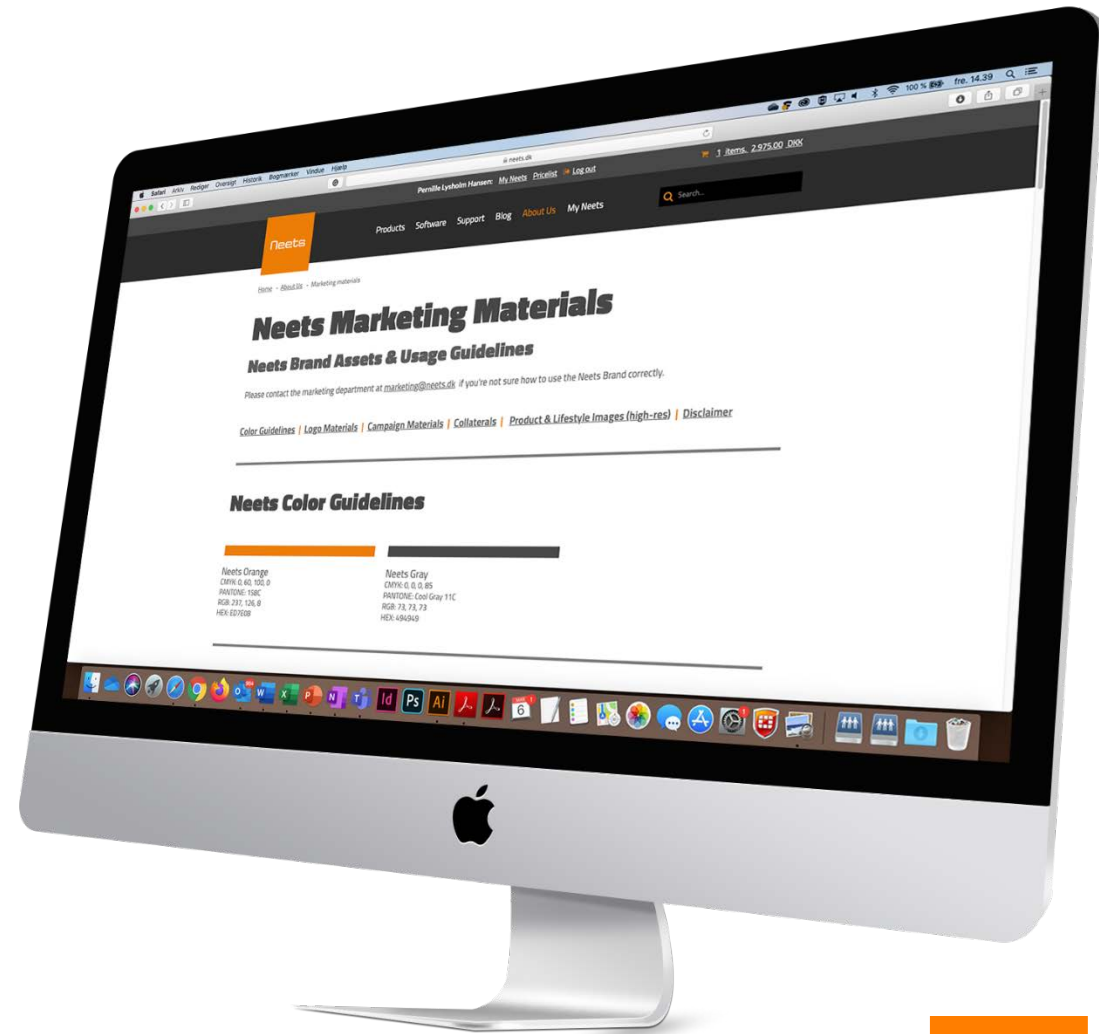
Safari Arkiv Rediger Oversigt Historik Bogmærker Vindue Hjælp

100 % fre. 14.39

neets.dk

Pernille Lysholm Hansen: My Neets Pricelist Log out

1 items, 2.975,00 DKK

Search...

Neets

Products Software Support Blog About Us My Neets

Home > About Us > Marketing materials

Neets Marketing Materials

Neets Brand Assets & Usage Guidelines

Please contact the marketing department at marketing@neets.dk if you're not sure how to use the Neets Brand correctly.

Color Guidelines | Logo Materials | Campaign Materials | Collaterals | Product & Lifestyle Images (high-res) | Disclaimer

Neets Color Guidelines

Neets Orange
CMYK: 0, 60, 100, 0
PANTONE: 158C
RGB: 237, 126, 8
HEX: E07E08

Neets Gray
CMYK: 0, 0, 0, 85
PANTONE: Cool Gray 11C
RGB: 73, 73, 73
HEX: 494949

Id Ps Ai 6